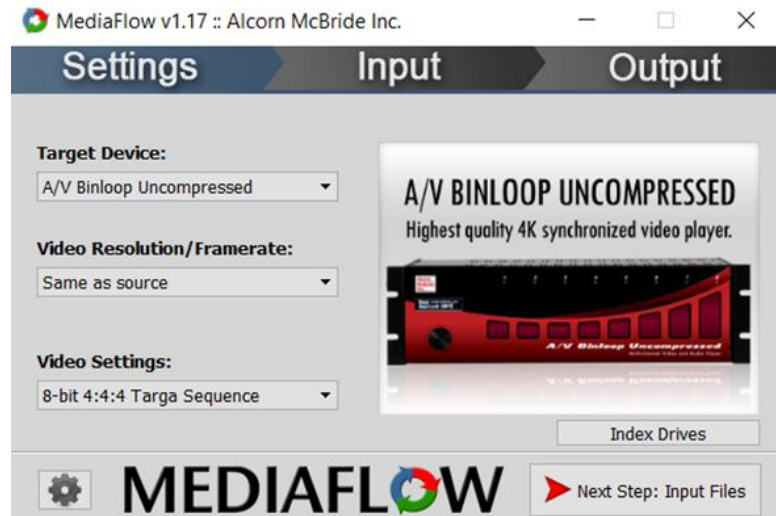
MediaFlow v1.17 :: Alcorn McBride Inc.

Settings
Input
Output

Target Device:
A/V Binloop Uncompressed

Video Resolution/Framerate:
Same as source

Video Settings:
8-bit 4:4:4 Targa Sequence

A/V BINLOOP UNCOMPRESSED
Highest quality 4K synchronized video player.

A/V Binloop Uncompressed

Index Drives

MEDIAFLOW

Next Step: Input Files